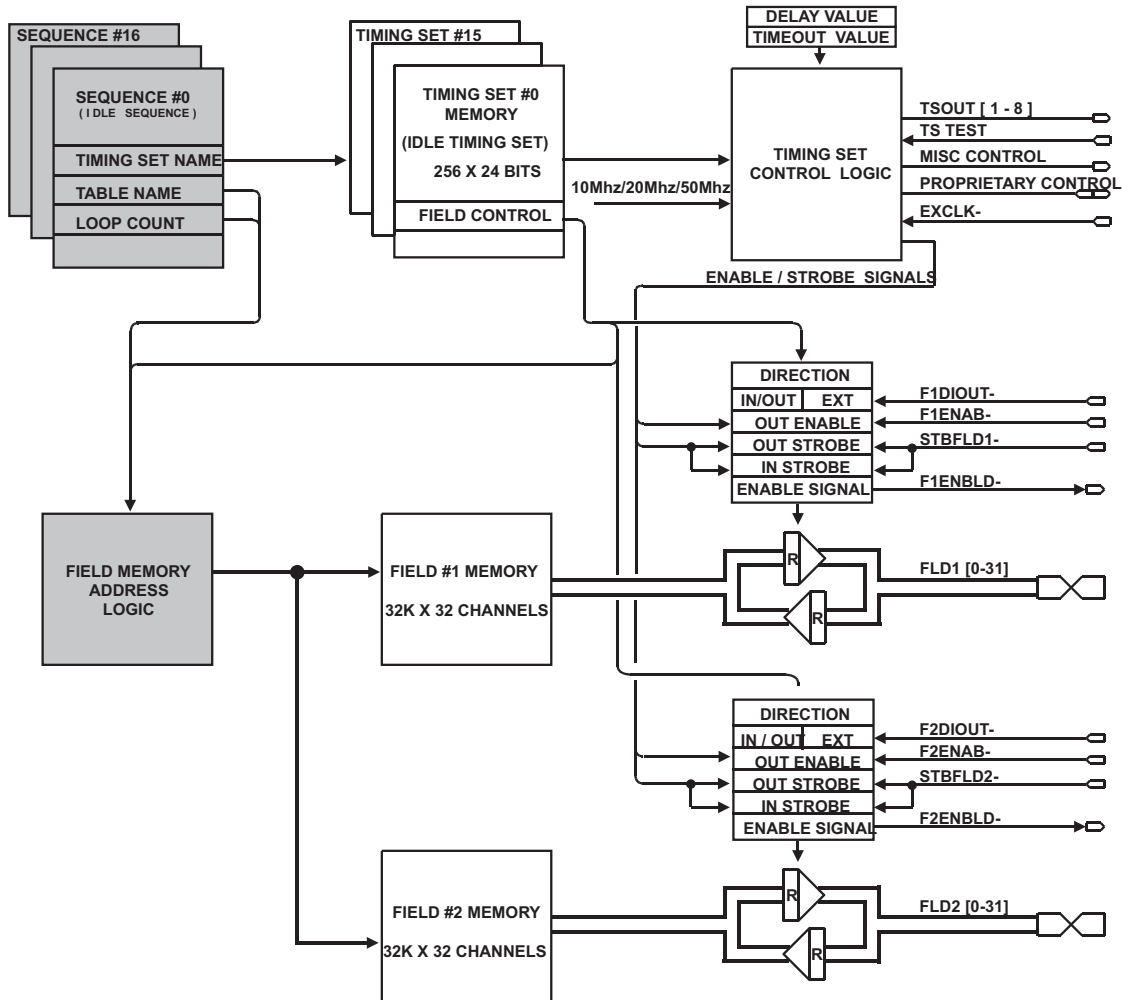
SEQUENCE #16

SEQUENCE #0
( I DLE SEQUENCE )

TIMING SET NAME

TABLE NAME

LOOP COUNT

TIMING SET #15

TIMING SET #0
MEMORY

(IDLE TIMING SET)

256 X 24 BITS

FIELD CONTROL

DELAY VALUE

TIMEOUT VALUE

TIMING SET
CONTROL LOGIC

10Mhz/20Mhz/50Mhz

TSOUT [ 1 - 8 ]

TS TEST

MISC CONTROL

PROPRIETARY CONTROL

EXCLK-

ENABLE / STROBE SIGNALS

DIRECTION

IN/OUT EXT

OUT ENABLE

OUT STROBE

IN STROBE

ENABLE SIGNAL

F1DIOUT-

F1ENAB-

STBFLD1-

F1ENBLD-

FIELD MEMORY
ADDRESS
LOGIC

FIELD #1 MEMORY

32K X 32 CHANNELS

R

R

FLD1 [0-31]

DIRECTION

IN / OUT EXT

OUT ENABLE

OUT STROBE

IN STROBE

ENABLE SIGNAL

F2DIOUT-

F2ENAB-

STBFLD2-

F2ENBLD-

FIELD #2 MEMORY

32K X 32 CHANNELS

R

R

FLD2 [0-31]